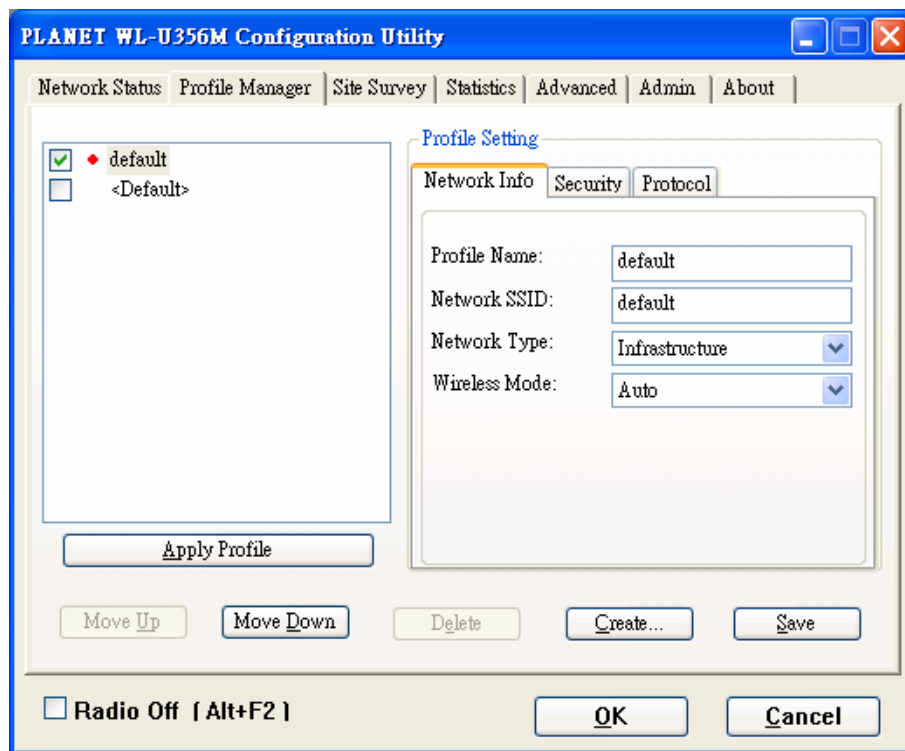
PLANET WL-U356M Configuration Utility

Network Status | Profile Manager | Site Survey | Statistics | Advanced | Admin | About

default
<Default>

Profile Setting
Network Info | Security | Protocol

Profile Name: default
Network SSID: default
Network Type: Infrastructure
Wireless Mode: Auto

Apply Profile

Move Up | Move Down | Delete | Create... | Save

Radio Off [Alt+F2]

OK | Cancel